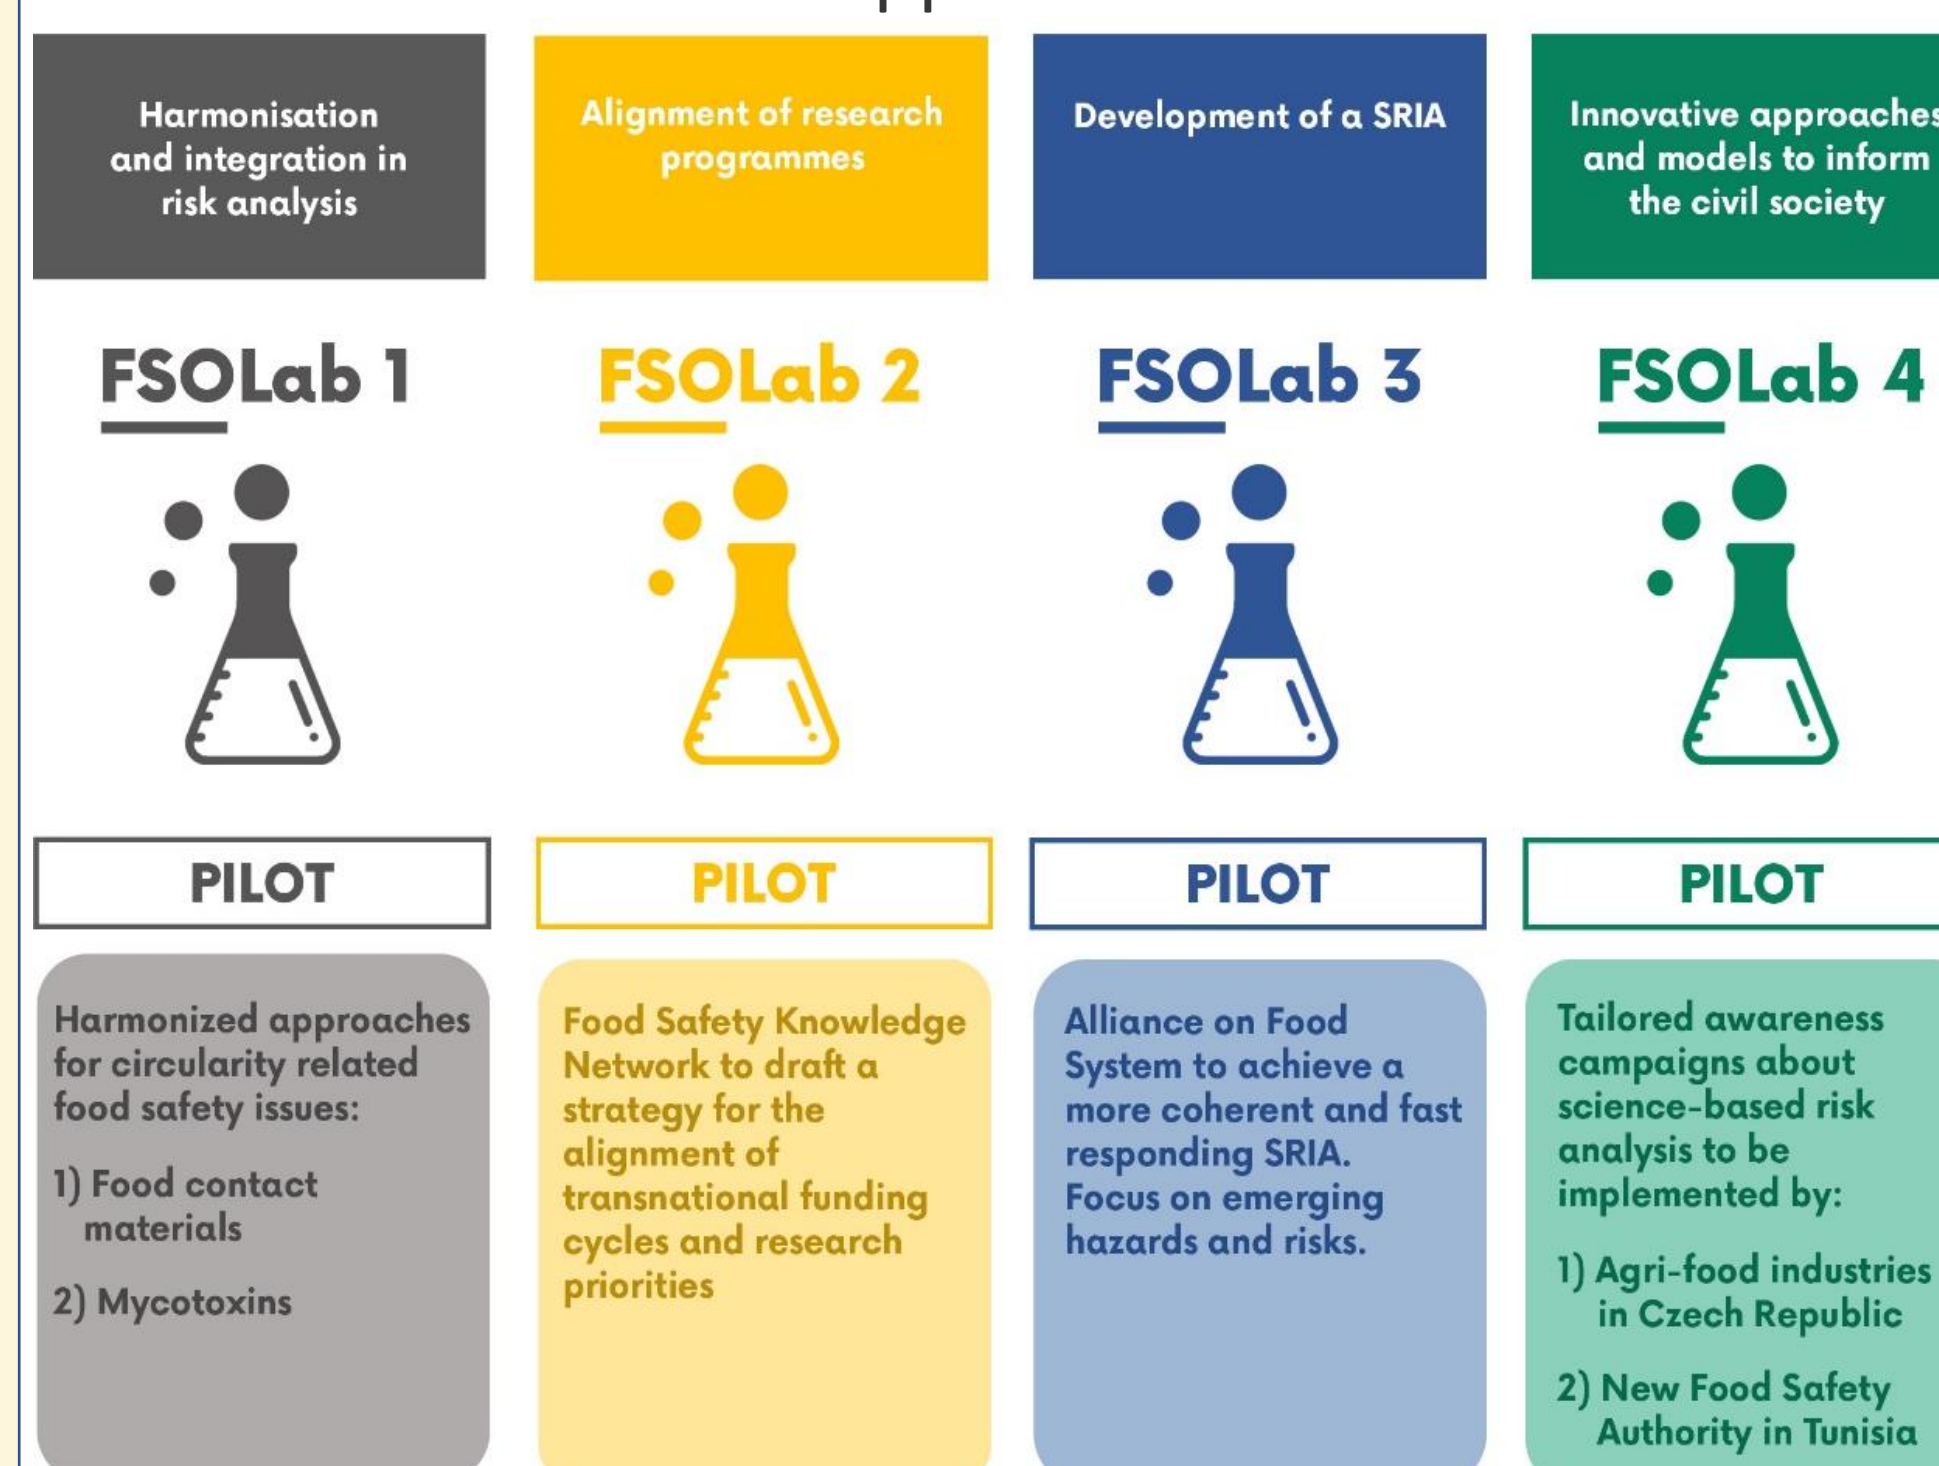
Harmonisation and integration in risk analysis

FSOLab 1

PILOT

Harmonized approaches for circularity related food safety issues:

1) Food contact materials

2) Mycotoxins

Alignment of research programmes

FSOLab 2

PILOT

Food Safety Knowledge Network to draft a strategy for the alignment of transnational funding cycles and research priorities

Development of a SRIA

FSOLab 3

PILOT

Alliance on Food System to achieve a more coherent and fast responding SRIA. Focus on emerging hazards and risks.

Innovative approaches and models to inform the civil society

FSOLab 4

PILOT

Tailored awareness campaigns about science-based risk analysis to be implemented by:

1) Agri-food industries in Czech Republic

2) New Food Safety Authority in Tunisia